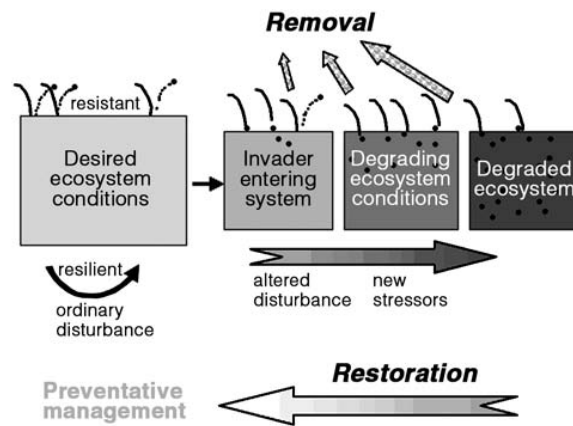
Removal

resistant

Desired ecosystem conditions

Invader entering system

Degrading ecosystem conditions

Degraded ecosystem

resilient

ordinary disturbance

altered disturbance

new stressors

Restoration

Preventative management